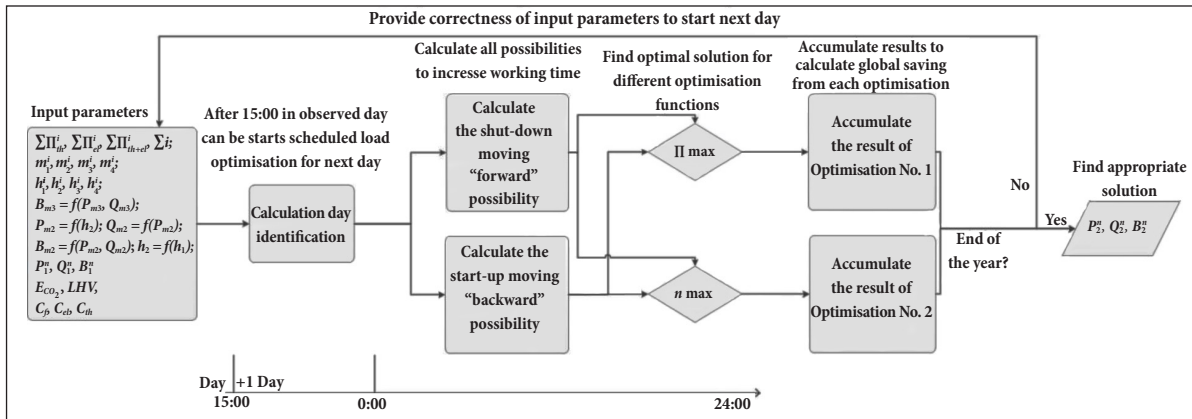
Provide correctness of input parameters to start next day

Input parameters

$\sum\Pi^i_{th}$, $\sum\Pi^i_{el}$, $\sum\Pi^i_{th+el}$, $\sum i$;
$m^i_1, m^i_2, m^i_3, m^i_4$;
$h^i_1, h^i_2, h^i_3, h^i_4$;
$B_{m3} = f(P_{m3}, Q_{m3})$;
$P_{m2} = f(h_2)$; $Q_{m2} = f(P_{m2})$;
$B_{m2} = f(P_{m2}, Q_{m2})$; $h_2 = f(h_1)$;
$P^n_1, Q^n_1, B^n_1$
$E_{CO_2}$, $LHV$,
$C_f, C_{el}, C_{th}$

After 15:00 in observed day can be starts scheduled load optimisation for next day

Calculation day identification

Calculate all possibilities to incresse working time

Calculate the shut-down moving "forward" possibility

Calculate the start-up moving "backward" possibility

Find optimal solution for different optimisation functions

$\Pi$ max

$n$ max

Accumulate results to calculate global saving from each optimisation

Accumulate the result of Optimisation No. 1

Accumulate the result of Optimisation No. 2

No

Yes

End of the year?

Find appropriate solution

$P^n_2, Q^n_2, B^n_2$

Day
15:00
+1 Day
0:00
24:00